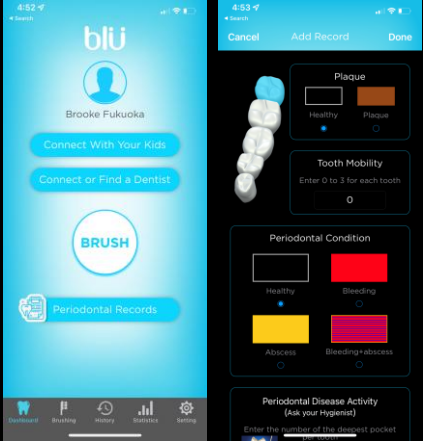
4:52
◂ Search

blü

Brooke Fukuoka

Connect With Your Kids

Connect or Find a Dentist

BRUSH

Periodontal Records

Dashboard Brushing History Statistics Setting

4:53
◂ Search

Cancel Add Record Done

Plaque

Healthy Plaque

Tooth Mobility

Enter 0 to 3 for each tooth

0

Periodontal Condition

Healthy Bleeding

Abscess Bleeding+abscess

Periodontal Disease Activity
(Ask your Hygienist)

Enter the number of the deepest pocket per tooth